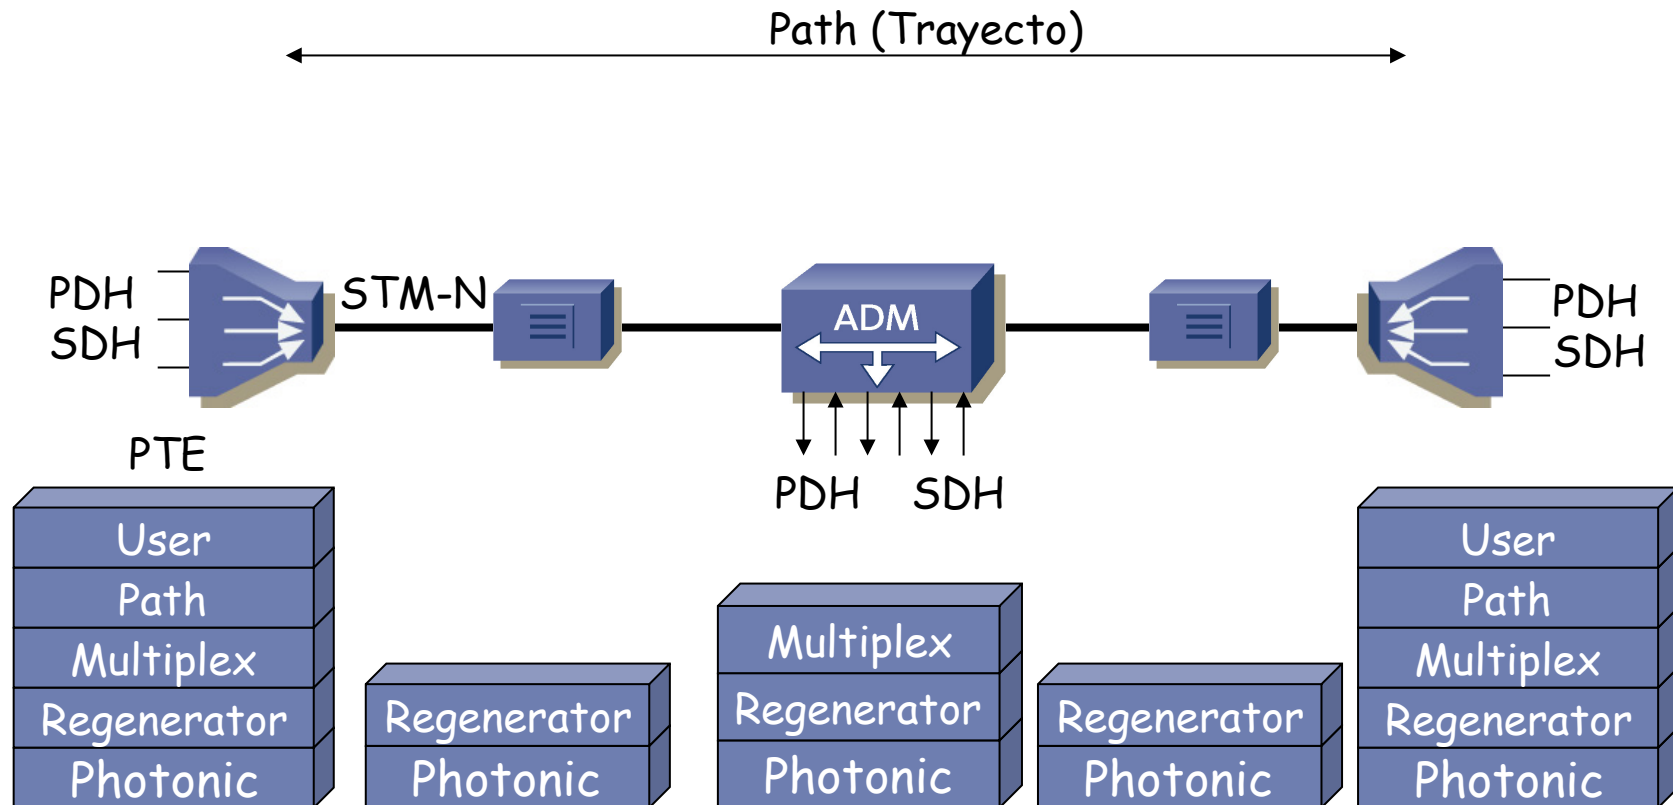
Path (Trayecto)

PDH
SDH

STM-N

ADM

PDH
SDH

PTE

PDH SDH

User
Path
Multiplex
Regenerator
Photonic

Regenerator
Photonic

Multiplex
Regenerator
Photonic

Regenerator
Photonic

User
Path
Multiplex
Regenerator
Photonic